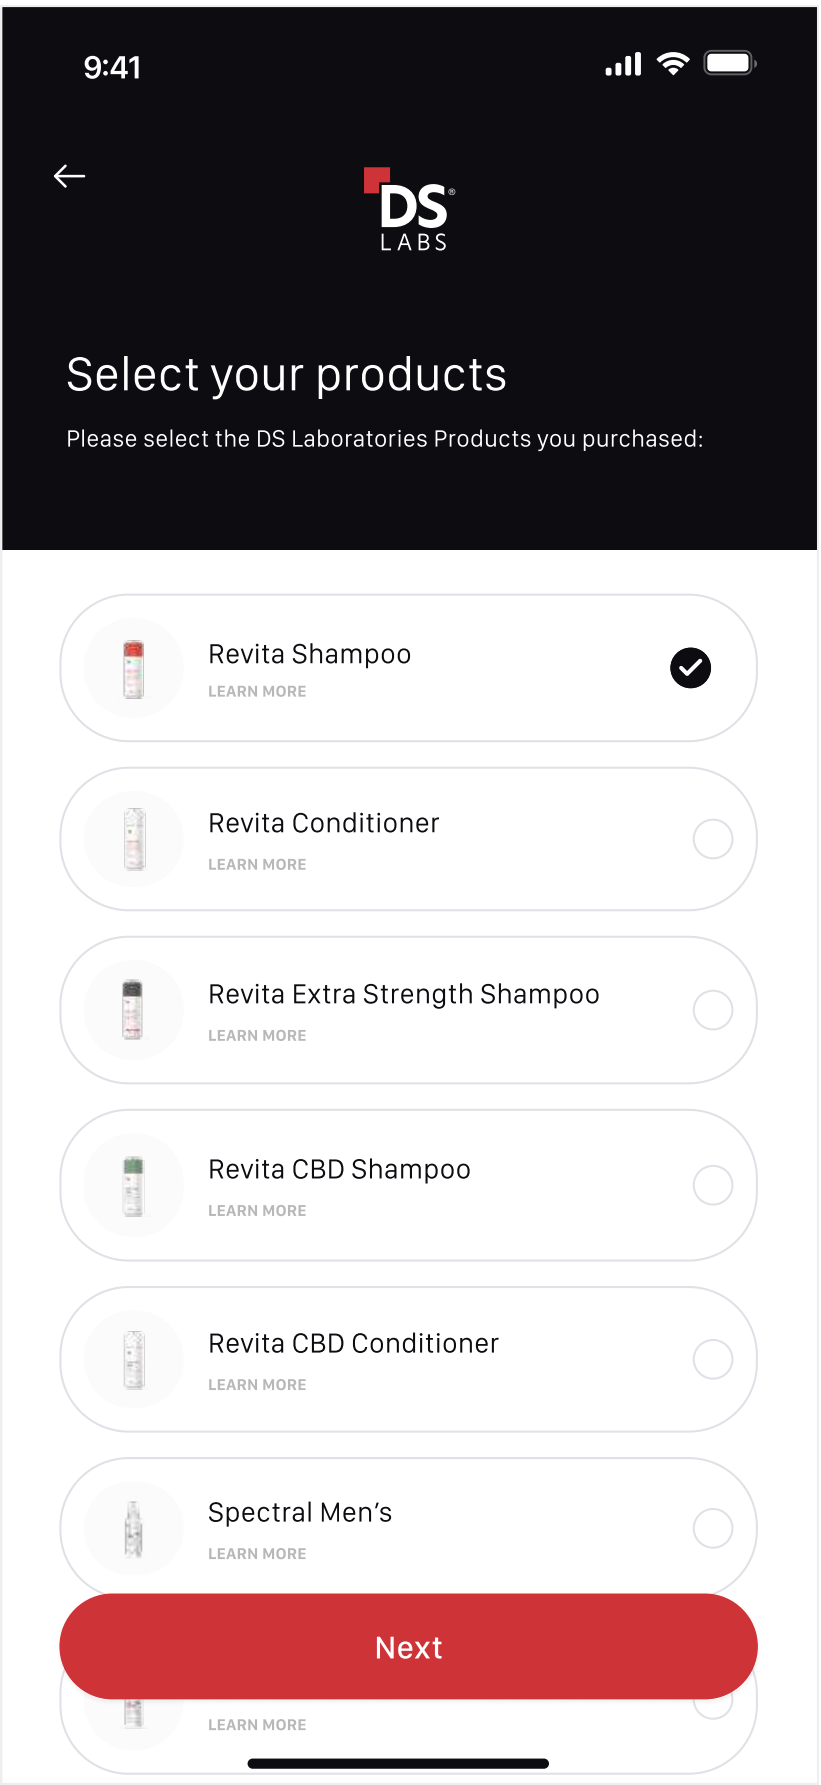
9:41

DS
LABS

Select your products

Please select the DS Laboratories Products you purchased:

Revita Shampoo
LEARN MORE

Revita Conditioner
LEARN MORE

Revita Extra Strength Shampoo
LEARN MORE

Revita CBD Shampoo
LEARN MORE

Revita CBD Conditioner
LEARN MORE

Spectral Men’s
LEARN MORE

Next

LEARN MORE